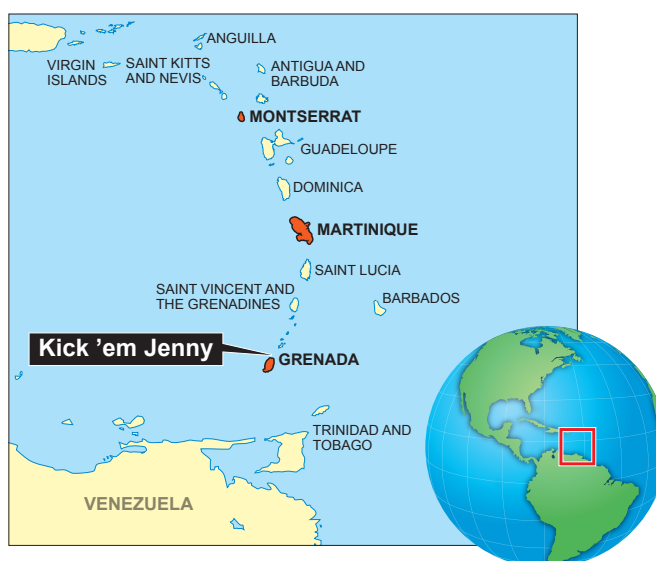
ANGUILLA
VIRGIN ISLANDS
SAINT KITTS AND NEVIS
ANTIGUA AND BARBUDA
MONTSERRAT
GUADELOUPE
DOMINICA
MARTINIQUE
SAINT LUCIA
SAINT VINCENT AND THE GRENADINES
BARBADOS
Kick 'em Jenny
GRENADA
TRINIDAD AND TOBAGO
VENEZUELA